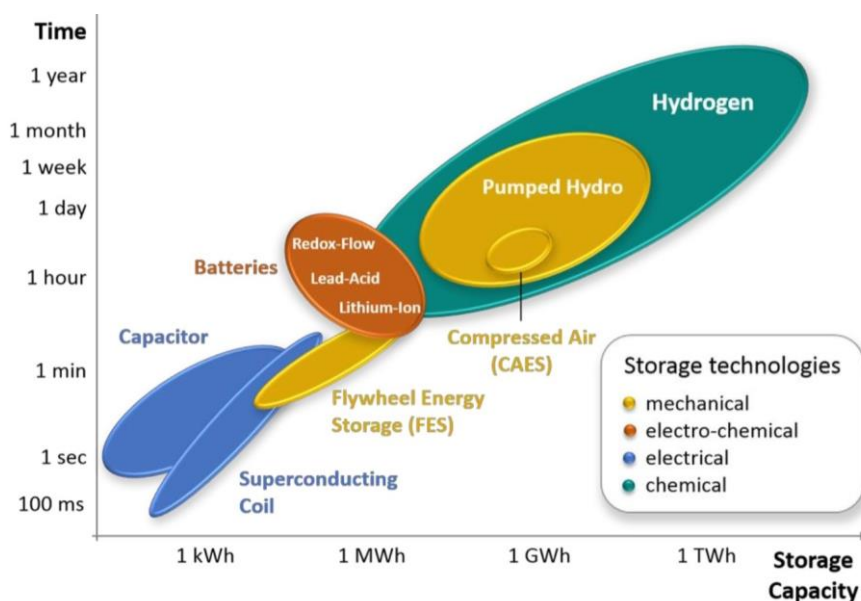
Time
1 year
1 month
1 week
1 day
1 hour
1 min
1 sec
100 ms

Hydrogen
Pumped Hydro
Batteries
Redox-Flow
Lead-Acid
Lithium-Ion
Compressed Air (CAES)
Capacitor
Flywheel Energy Storage (FES)
Superconducting Coil

Storage technologies
mechanical
electro-chemical
electrical
chemical

1 kWh
1 MWh
1 GWh
1 TWh
Storage Capacity